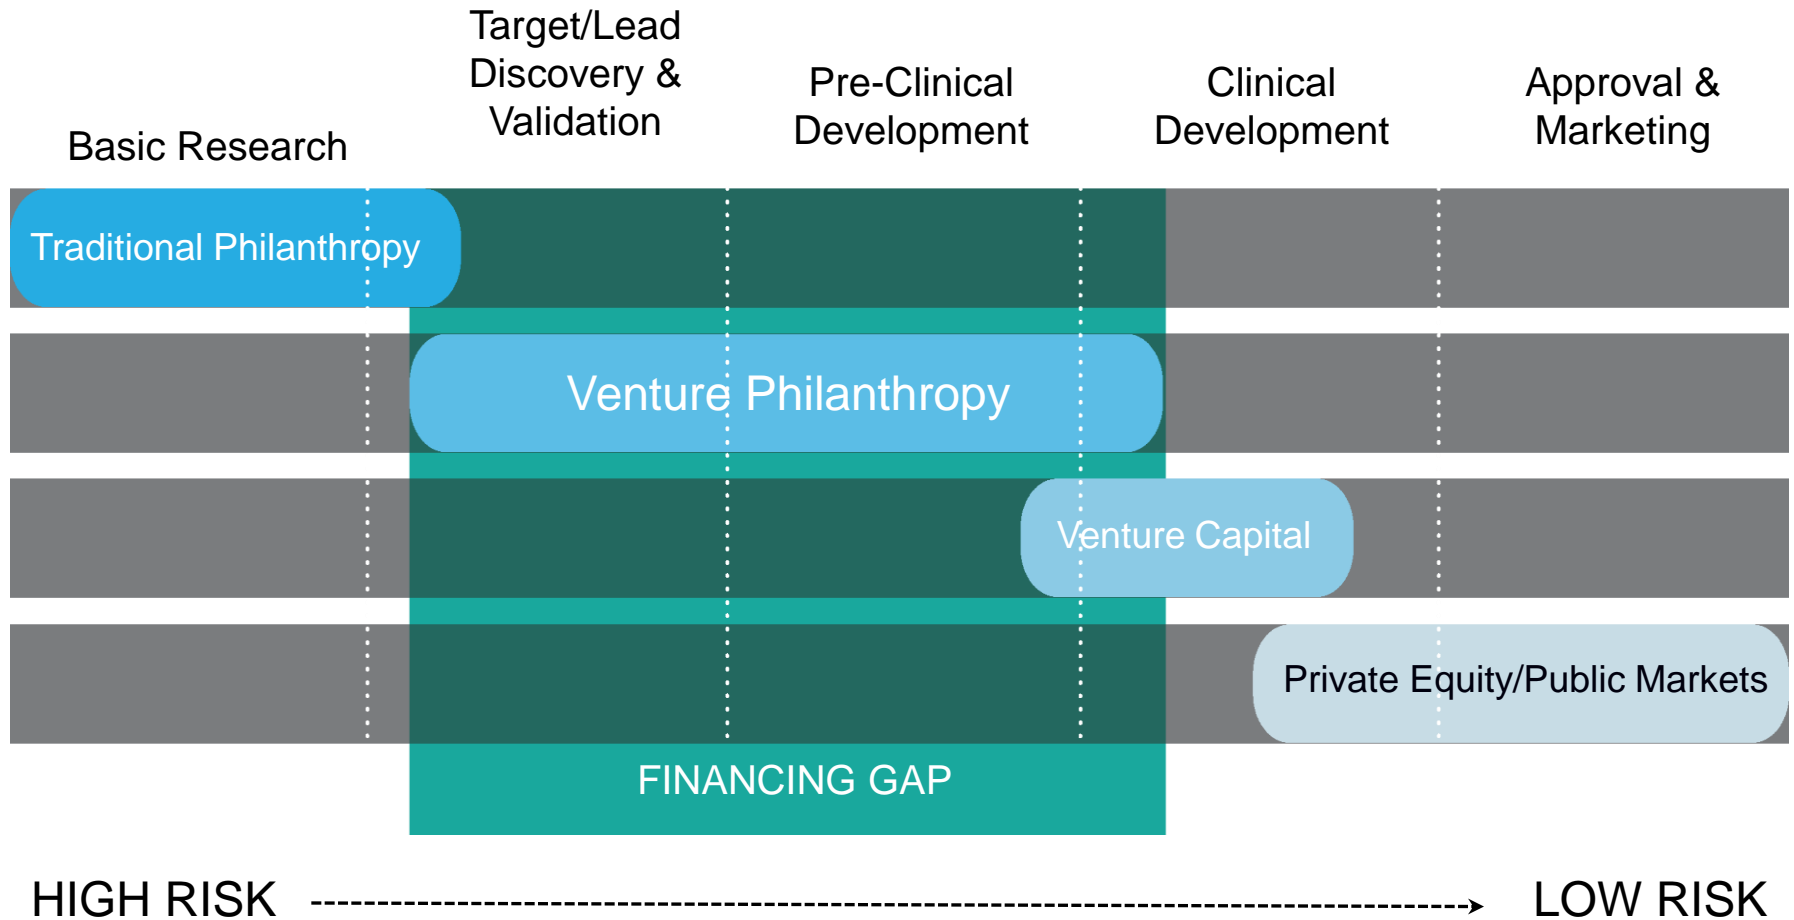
Basic Research

Target/Lead Discovery & Validation

Pre-Clinical Development

Clinical Development

Approval & Marketing

Traditional Philanthropy

Venture Philanthropy

Venture Capital

Private Equity/Public Markets

FINANCING GAP

HIGH RISK

LOW RISK